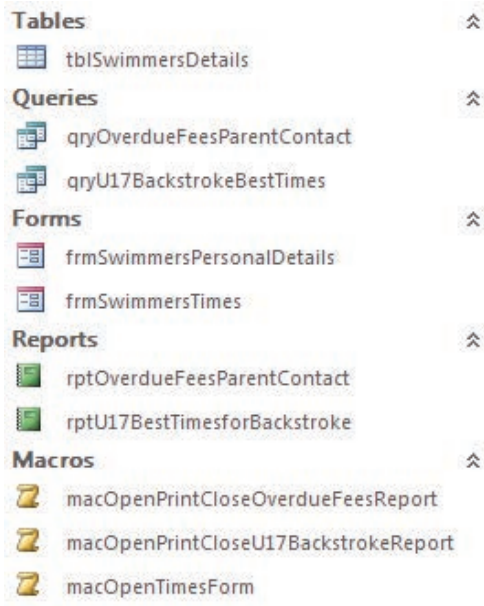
Tables

tblSwimmersDetails

Queries

qryOverdueFeesParentContact

qryU17BackstrokeBestTimes

Forms

frmSwimmersPersonalDetails

frmSwimmersTimes

Reports

rptOverdueFeesParentContact

rptU17BestTimesforBackstroke

Macros

macOpenPrintCloseOverdueFeesReport

macOpenPrintCloseU17BackstrokeReport

macOpenTimesForm